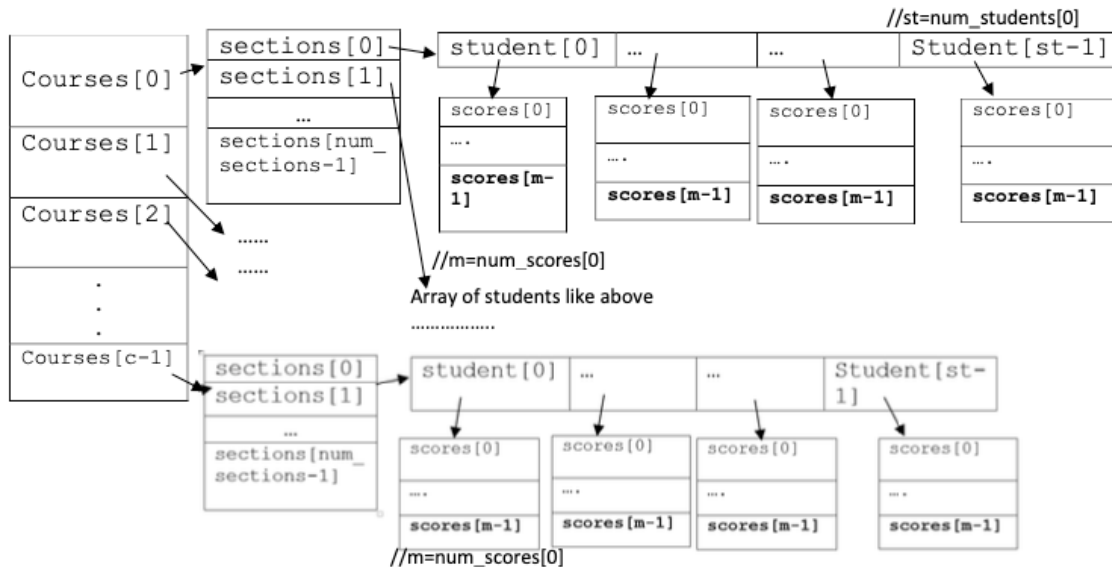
//st=num_students[0]

Courses[0]

Courses[1]

Courses[2]

.
.
.

Courses[c-1]

sections[0]
sections[1]
…
sections[num_sections-1]

student[0] | … | … | Student[st-1]

scores[0]
….
scores[m-1]

scores[0]
….
scores[m-1]

scores[0]
….
scores[m-1]

scores[0]
….
scores[m-1]

……
……

//m=num_scores[0]

Array of students like above

……………..

sections[0]
sections[1]
…
sections[num_sections-1]

student[0] | … | … | Student[st-1]

scores[0]
….
scores[m-1]

scores[0]
….
scores[m-1]

scores[0]
….
scores[m-1]

scores[0]
….
scores[m-1]

//m=num_scores[0]